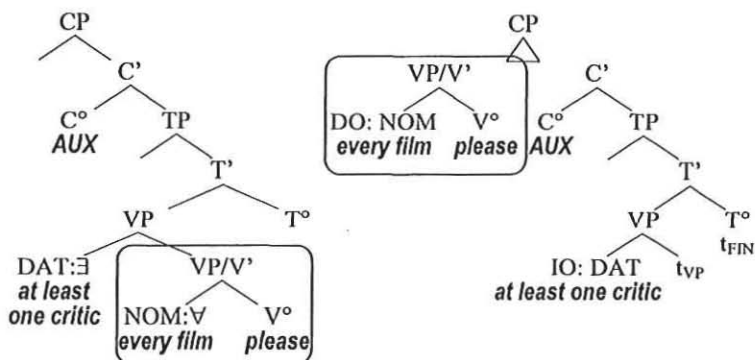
CP

C'

C°
AUX

TP

T'

VP

T°

DAT:$\exists$
at least one critic

VP/V'

NOM:$\forall$
every film

V°
please

CP

VP/V'

DO: NOM
every film

V°
please

C'

C°
AUX

TP

T'

VP

T°
$t_{FIN}$

IO: DAT
at least one critic

$t_{VP}$